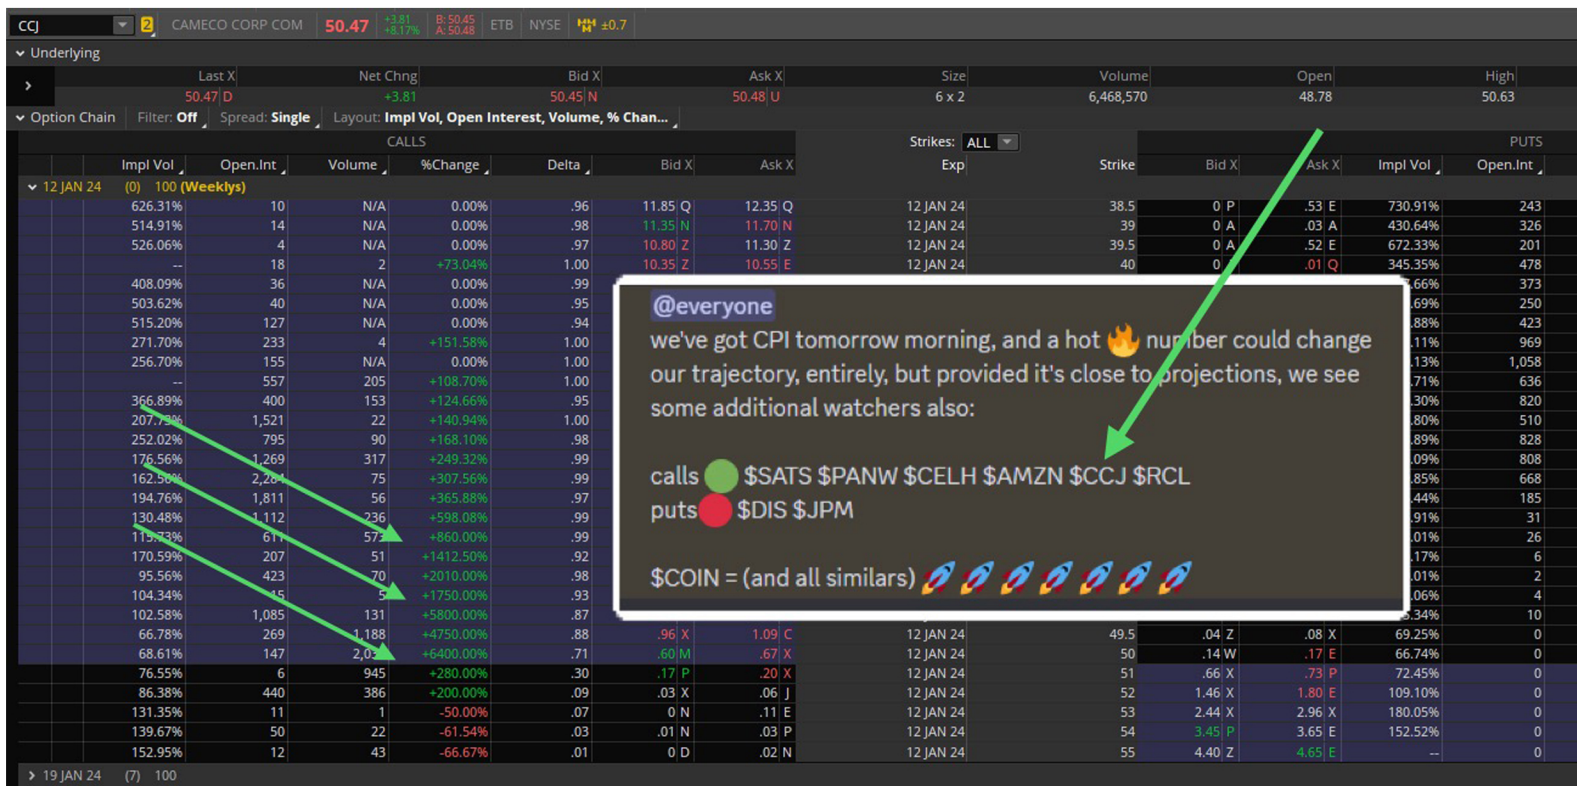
CCJ 2 CAMECO CORP COM 50.47 +3.81 +8.17% B: 50.45 A: 50.48 ETB NYSE ±0.7

Underlying

| Last X | Net Chng | Bid X | Ask X | Size | Volume | Open | High |
|---|---|---|---|---|---|---|---|
| 50.47 D | +3.81 | 50.45 N | 50.48 U | 6 x 2 | 6,468,570 | 48.78 | 50.63 |

Option Chain Filter: Off Spread: Single Layout: Impl Vol, Open Interest, Volume, % Chan...

CALLS Strikes: ALL PUTS

| Impl Vol | Open.Int | Volume | %Change | Delta | Bid X | Ask X | Exp | Strike | Bid X | Ask X | Impl Vol | Open.Int |
|---|---|---|---|---|---|---|---|---|---|---|---|---|
| 12 JAN 24 (0) 100 (Weeklys) | | | | | | | | | | | | |
| 626.31% | 10 | N/A | 0.00% | .96 | 11.85 Q | 12.35 Q | 12 JAN 24 | 38.5 | 0 P | .53 E | 730.91% | 243 |
| 514.91% | 14 | N/A | 0.00% | .98 | 11.35 N | 11.70 N | 12 JAN 24 | 39 | 0 A | .03 A | 430.64% | 326 |
| 526.06% | 4 | N/A | 0.00% | .97 | 10.80 Z | 11.30 Z | 12 JAN 24 | 39.5 | 0 A | .52 E | 672.33% | 201 |
| -- | 18 | 2 | +73.04% | 1.00 | 10.35 Z | 10.55 E | 12 JAN 24 | 40 | 0 | .01 Q | 345.35% | 478 |
| 408.09% | 36 | N/A | 0.00% | .99 | | | | | | | .66% | 373 |
| 503.62% | 40 | N/A | 0.00% | .95 | | | | | | | .69% | 250 |
| 515.20% | 127 | N/A | 0.00% | .94 | | | | | | | .88% | 423 |
| 271.70% | 233 | 4 | +151.58% | 1.00 | | | | | | | .11% | 969 |
| 256.70% | 155 | N/A | 0.00% | 1.00 | | | | | | | .13% | 1,058 |
| -- | 557 | 205 | +108.70% | 1.00 | | | | | | | .71% | 636 |
| 366.89% | 400 | 153 | +124.66% | .95 | | | | | | | .30% | 820 |
| 207.7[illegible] | 1,521 | 22 | +140.94% | 1.00 | | | | | | | .80% | 510 |
| 252.02% | 795 | 90 | +168.10% | .98 | | | | | | | .89% | 828 |
| 176.56% | 1,269 | 317 | +249.32% | .99 | | | | | | | .09% | 808 |
| 162.5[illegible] | 2,2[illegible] | 75 | +307.56% | .99 | | | | | | | .85% | 668 |
| 194.76% | 1,811 | 56 | +365.88% | .97 | | | | | | | .44% | 185 |
| 130.48% | 1,112 | 236 | +598.08% | .99 | | | | | | | .91% | 31 |
| 11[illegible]3% | 6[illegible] | 57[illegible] | +860.00% | .99 | | | | | | | .01% | 26 |
| 170.59% | 207 | 51 | +1412.50% | .92 | | | | | | | .17% | 6 |
| 95.56% | 423 | 70 | +2010.00% | .98 | | | | | | | .01% | 2 |
| 104.34% | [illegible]5 | 5 | +1750.00% | .93 | | | | | | | .06% | 4 |
| 102.58% | 1,085 | 131 | +5800.00% | .87 | | | | | | | .34% | 10 |
| 66.78% | 269 | 1,188 | +4750.00% | .88 | .96 X | 1.09 C | 12 JAN 24 | 49.5 | .04 Z | .08 X | 69.25% | 0 |
| 68.61% | 147 | 2,0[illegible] | +6400.00% | .71 | .60 M | .67 X | 12 JAN 24 | 50 | .14 W | .17 E | 66.74% | 0 |
| 76.55% | 6 | 945 | +280.00% | .30 | .17 P | .20 X | 12 JAN 24 | 51 | .66 X | .73 P | 72.45% | 0 |
| 86.38% | 440 | 386 | +200.00% | .09 | .03 X | .06 J | 12 JAN 24 | 52 | 1.46 X | 1.80 E | 109.10% | 0 |
| 131.35% | 11 | 1 | -50.00% | .07 | 0 N | .11 E | 12 JAN 24 | 53 | 2.44 X | 2.96 X | 180.05% | 0 |
| 139.67% | 50 | 22 | -61.54% | .03 | .01 N | .03 P | 12 JAN 24 | 54 | 3.45 P | 3.65 E | 152.52% | 0 |
| 152.95% | 12 | 43 | -66.67% | .01 | 0 D | .02 N | 12 JAN 24 | 55 | 4.40 Z | 4.65 E | -- | 0 |

19 JAN 24 (7) 100

@everyone
we've got CPI tomorrow morning, and a hot 🔥 number could change our trajectory, entirely, but provided it's close to projections, we see some additional watchers also:

calls 🟢 $SATS $PANW $CELH $AMZN $CCJ $RCL
puts 🔴 $DIS $JPM

$COIN = (and all similars) 🚀🚀🚀🚀🚀🚀🚀